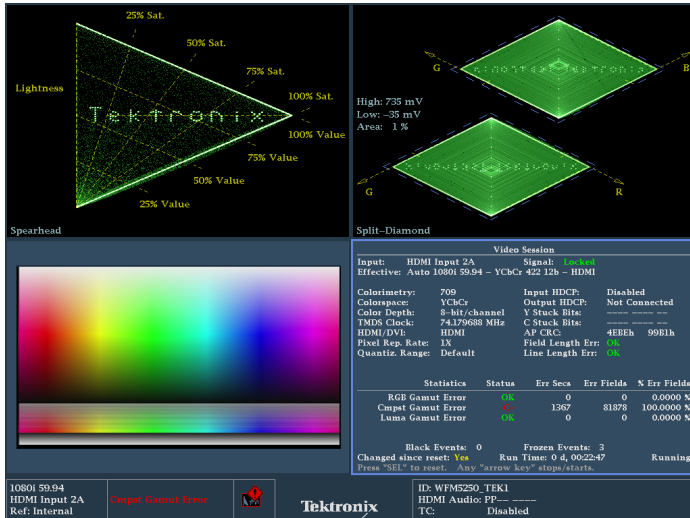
25% Sat.
50% Sat.
75% Sat.
100% Sat.
Lightness
Tektronix
100% Value
75% Value
50% Value
25% Value
Spearhead

G
B
High: 735 mV
Low: −35 mV
Area: 1 %
G
R
Split−Diamond

Video Session
Input: HDMI Input 2A
Signal: Locked
Effective: Auto 1080i 59.94 – YCbCr 422 12b – HDMI

| | | | |
|---|---|---|---|
| Colorimetry: | 709 | Input HDCP: | Disabled |
| Colorspace: | YCbCr | Output HDCP: | Not Connected |
| Color Depth: | 8−bit/channel | Y Stuck Bits: | ---- ---- -- |
| TMDS Clock: | 74.179688 MHz | C Stuck Bits: | ---- ---- -- |
| HDMI/DVI: | HDMI | AP CRC: | 4EBEh 99E1h |
| Pixel Rep. Rate: | 1X | Field Length Err: | OK |
| Quantiz. Range: | Default | Line Length Err: | OK |

| Statistics | Status | Err Secs | Err Fields | % Err Fields |
|---|---|---|---|---|
| RGB Gamut Error | OK | 0 | 0 | 0.0000 % |
| Cmpst Gamut Error | C | 1367 | 81878 | 100.0000 % |
| Luma Gamut Error | OK | 0 | 0 | 0.0000 % |

Black Events: 0
Frozen Events: 3
Changed since reset: Yes
Run Time: 0 d, 00:22:47
Running
Press "SEL" to reset. Any "arrow key" stops/starts.

1080i 59.94
HDMI Input 2A
Ref: Internal
Cmpst Gamut Error
Tektronix
ID: WFM5250_TEK1
HDMI Audio: PP–– ––––
TC: Disabled